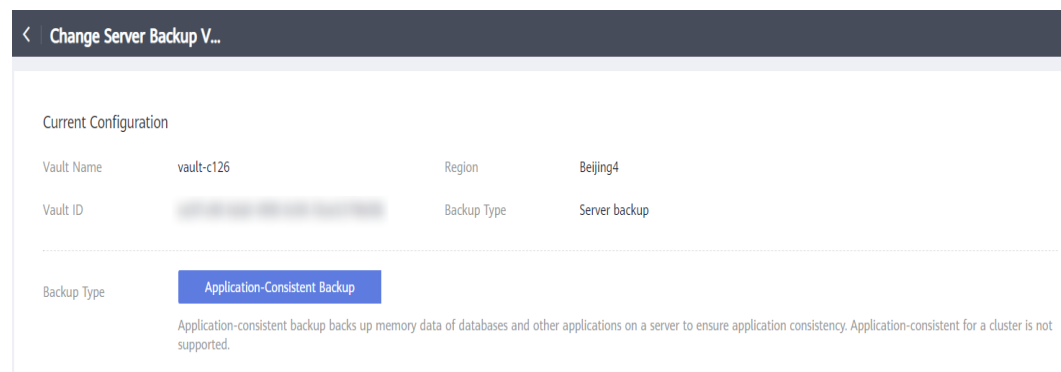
Change Server Backup V...

Current Configuration

Vault Name vault-c126

Region Beijing4

Vault ID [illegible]

Backup Type Server backup

Backup Type

Application-Consistent Backup

Application-consistent backup backs up memory data of databases and other applications on a server to ensure application consistency. Application-consistent for a cluster is not supported.